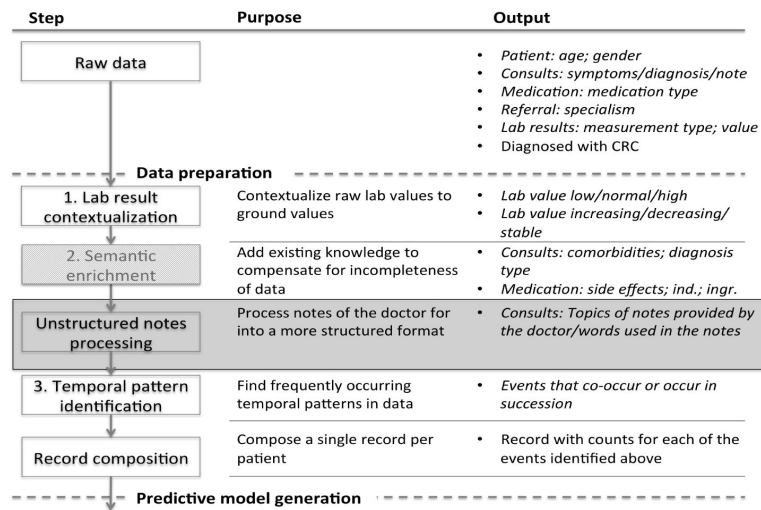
| Step | Purpose | Output |
|---|---|---|
| Raw data | | • *Patient: age; gender*<br>• *Consults: symptoms/diagnosis/note*<br>• *Medication: medication type*<br>• *Referral: specialism*<br>• *Lab results: measurement type; value*<br>• Diagnosed with CRC |

Data preparation

| Step | Purpose | Output |
|---|---|---|
| 1. Lab result contextualization | Contextualize raw lab values to ground values | • *Lab value low/normal/high*<br>• *Lab value increasing/decreasing/stable* |
| 2. Semantic enrichment | Add existing knowledge to compensate for incompleteness of data | • *Consults: comorbidities; diagnosis type*<br>• *Medication: side effects; ind.; ingr.* |
| Unstructured notes processing | Process notes of the doctor for into a more structured format | • *Consults: Topics of notes provided by the doctor/words used in the notes* |
| 3. Temporal pattern identification | Find frequently occurring temporal patterns in data | • *Events that co-occur or occur in succession* |
| Record composition | Compose a single record per patient | • Record with counts for each of the events identified above |

Predictive model generation